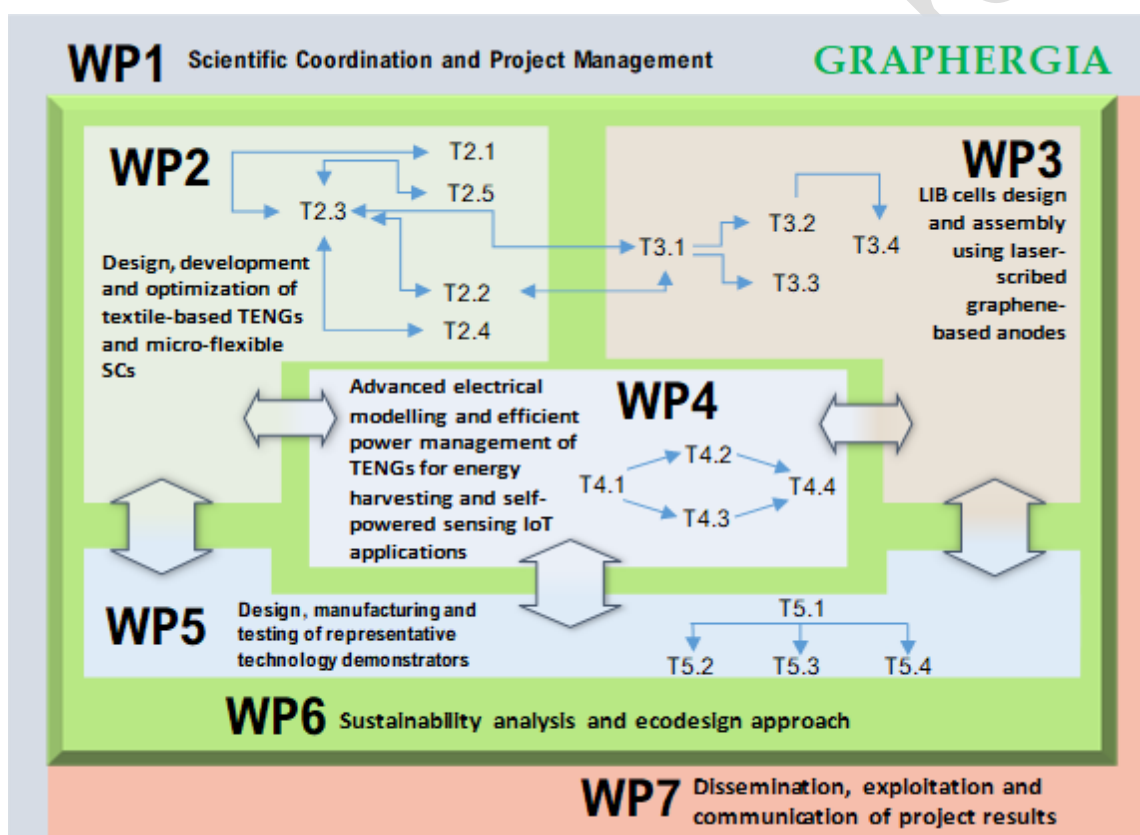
WP1 Scientific Coordination and Project Management

GRAPHERGIA

WP2

T2.1
T2.5
T2.3
T2.2
T2.4

Design, development and optimization of textile-based TENGs and micro-flexible SCs

WP3

LIB cells design and assembly using laser-scribed graphene-based anodes

T3.1
T3.2
T3.3
T3.4

Advanced electrical modelling and efficient power management of TENGs for energy harvesting and self-powered sensing IoT applications

WP4

T4.1
T4.2
T4.3
T4.4

WP5

Design, manufacturing and testing of representative technology demonstrators

T5.1
T5.2
T5.3
T5.4

WP6 Sustainability analysis and ecodesign approach

WP7 Dissemination, exploitation and communication of project results